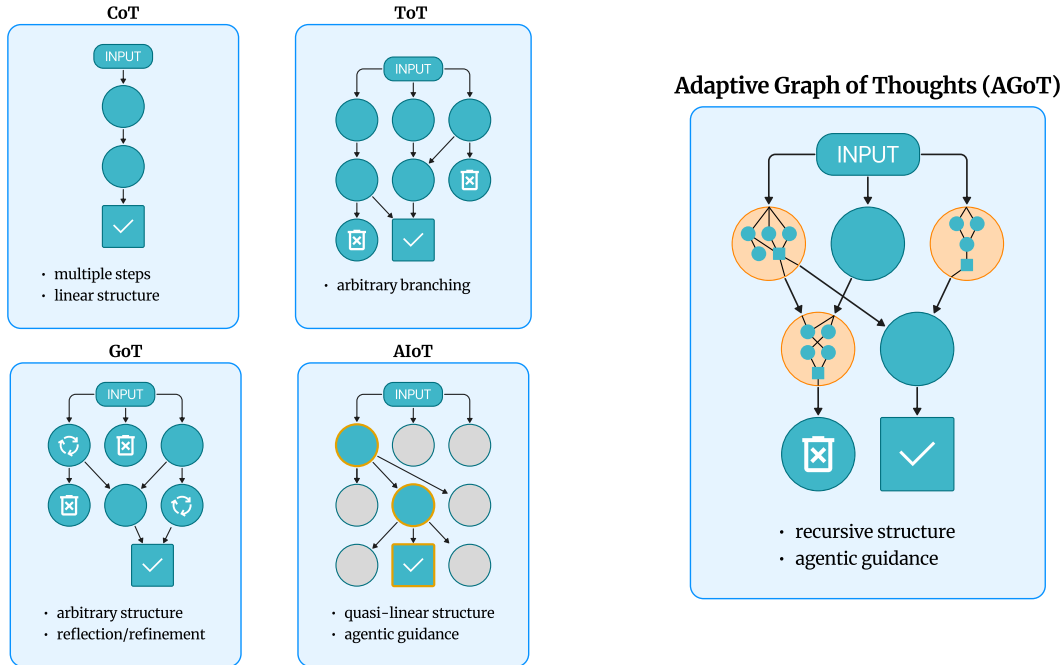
CoT

INPUT

• multiple steps
• linear structure

ToT

INPUT

• arbitrary branching

GoT

INPUT

• arbitrary structure
• reflection/refinement

AIoT

INPUT

• quasi-linear structure
• agentic guidance

Adaptive Graph of Thoughts (AGoT)

INPUT

• recursive structure
• agentic guidance